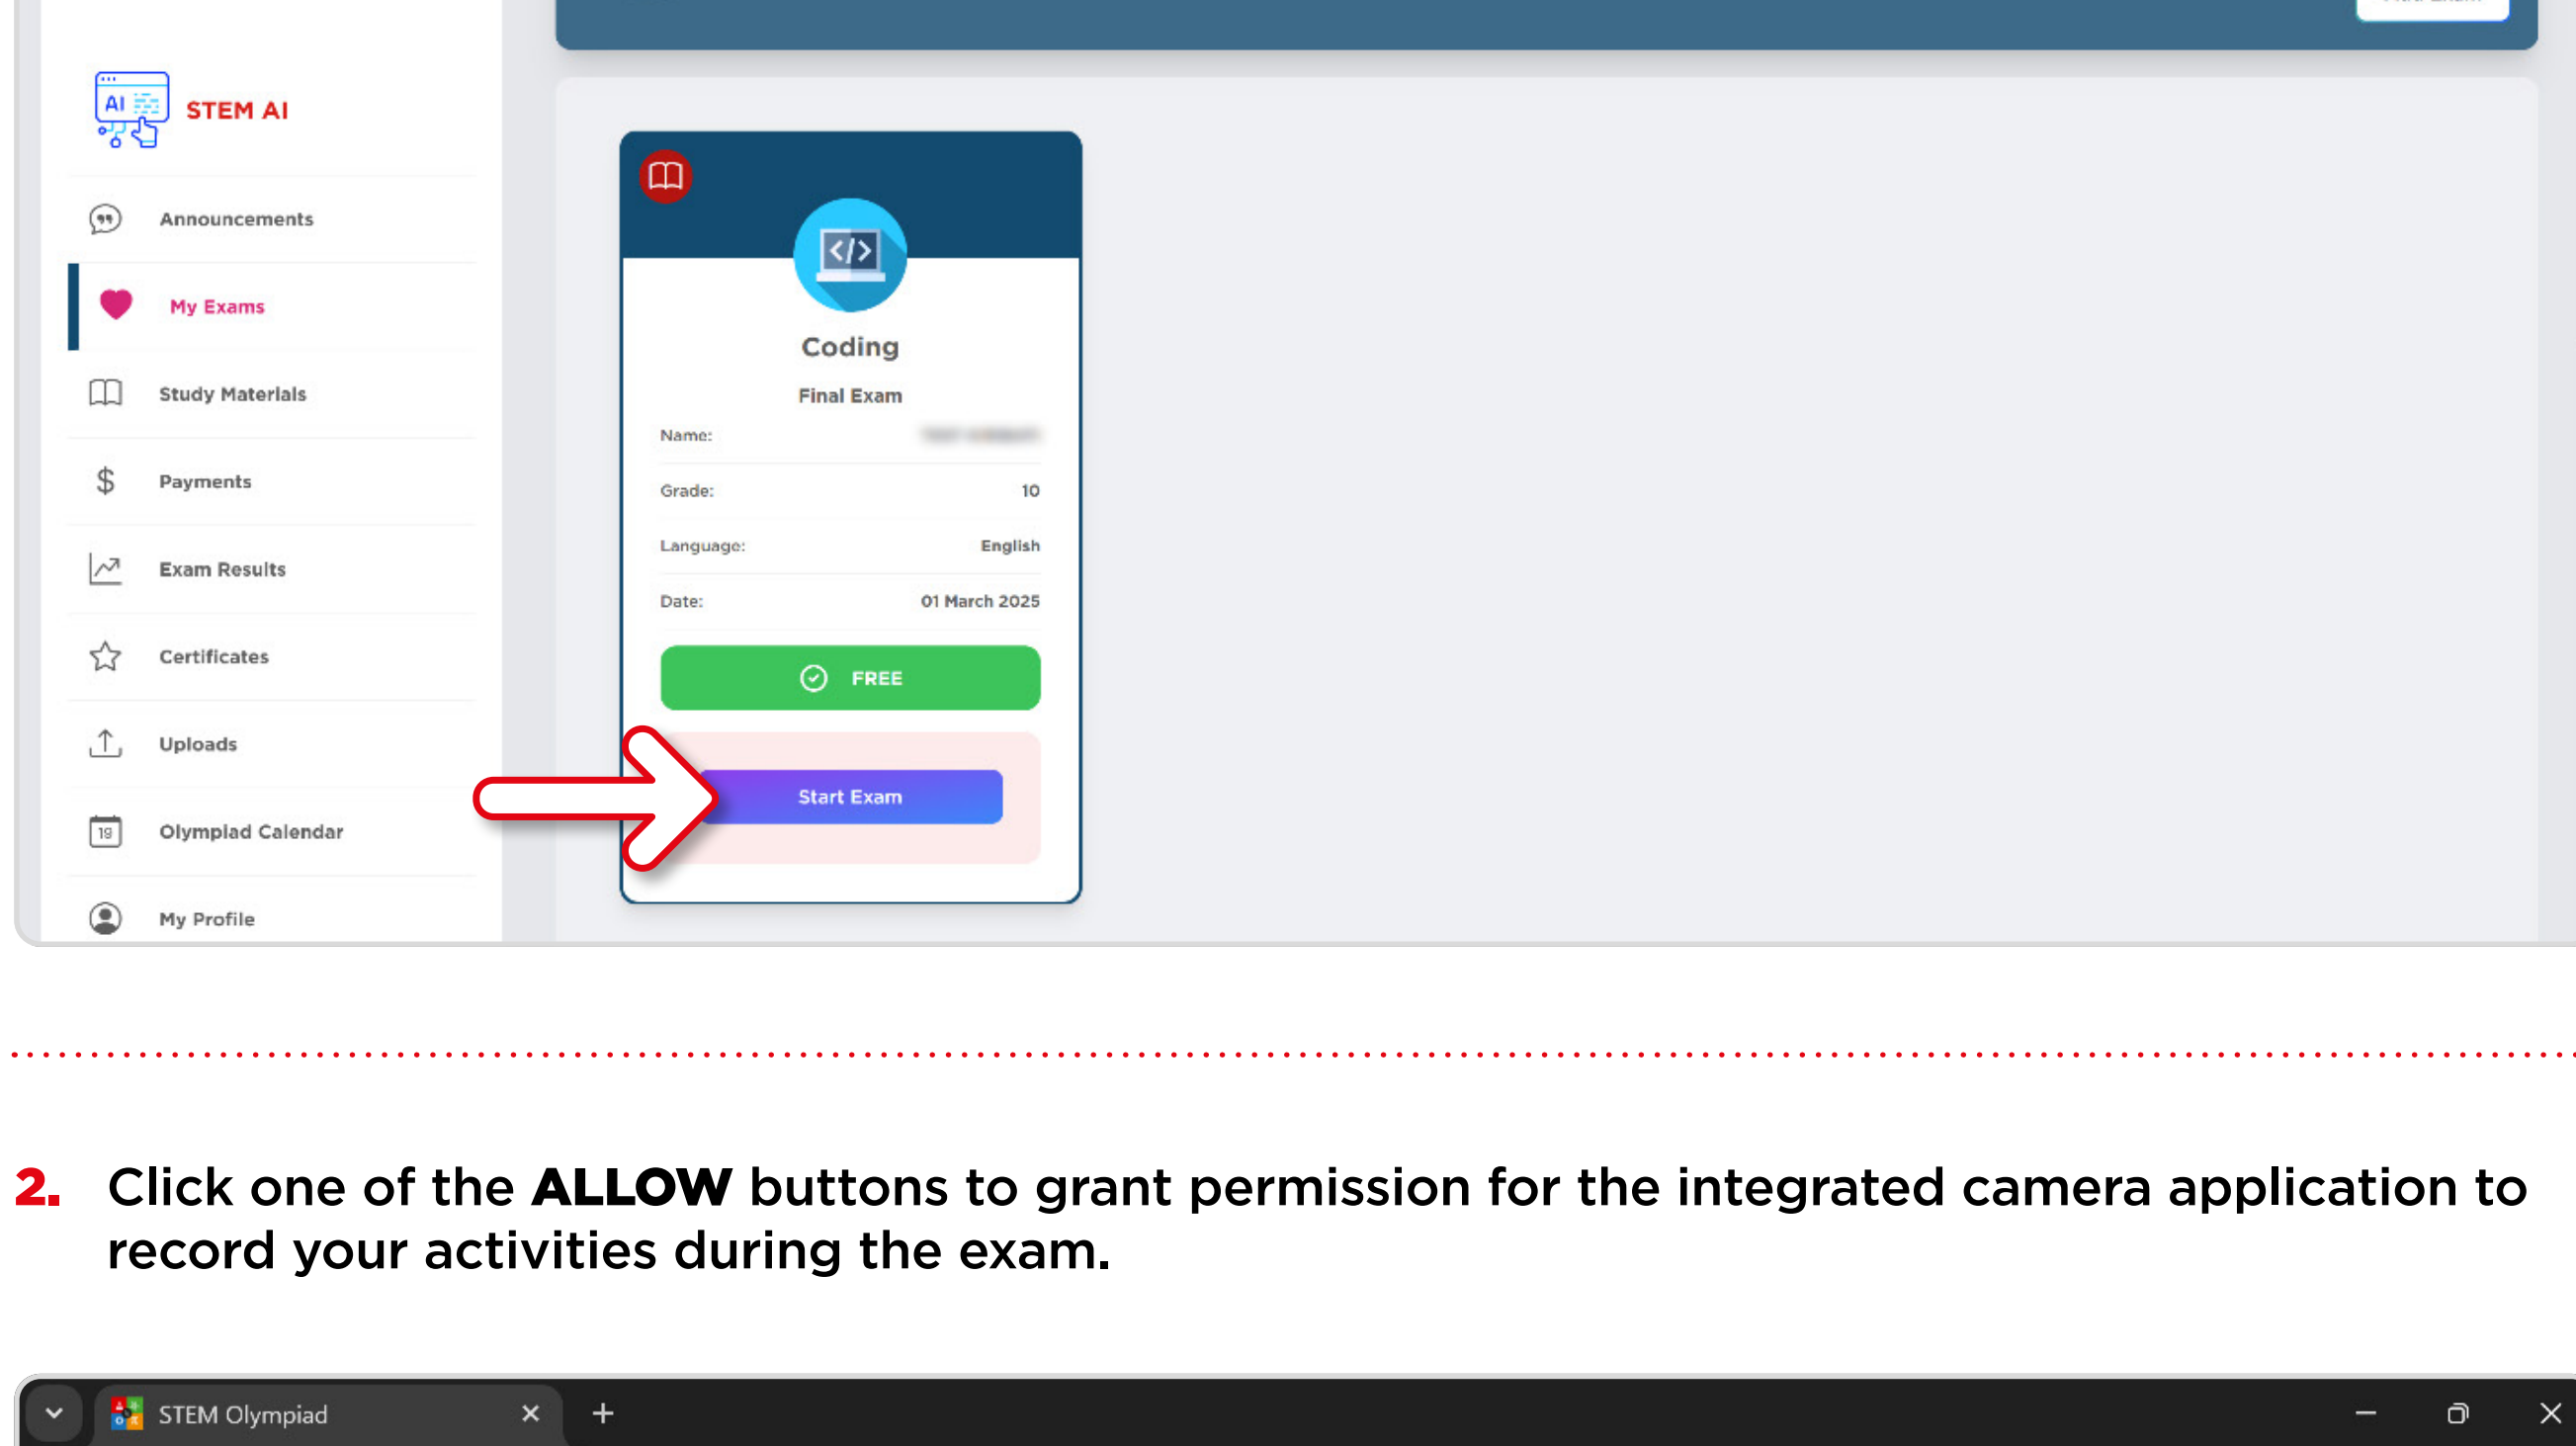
AI

STEM AI

Announcements

My Exams

Study Materials

Payments

Exam Results

Certificates

Uploads

19

Olympiad Calendar

My Profile

Coding

Final Exam

Name: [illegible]

Grade: 10

Language: English

Date: 01 March 2025

FREE

Start Exam

2. Click one of the **ALLOW** buttons to grant permission for the integrated camera application to record your activities during the exam.

STEM Olympiad